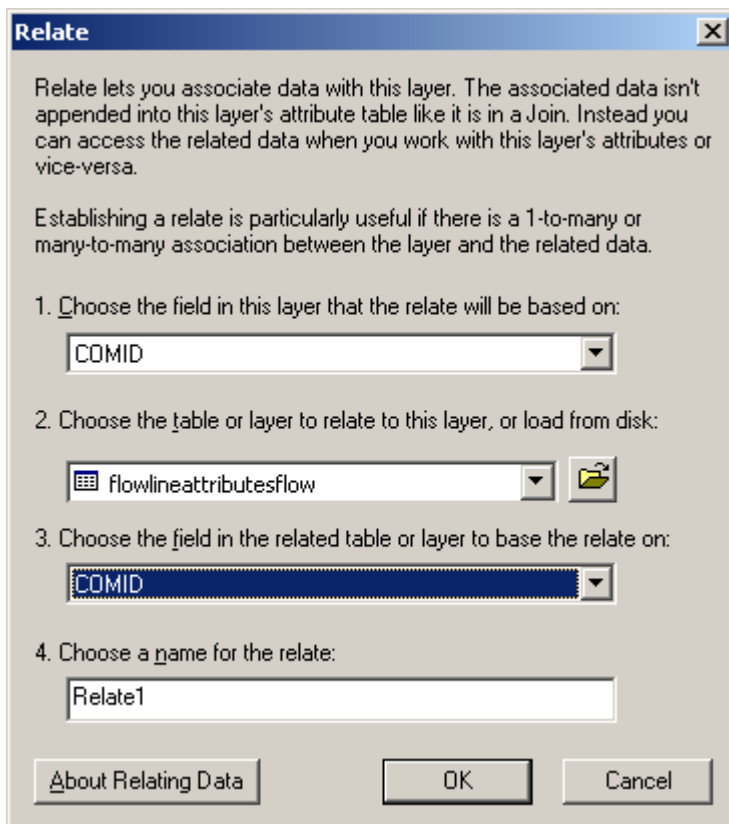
Relate

Relate lets you associate data with this layer. The associated data isn't appended into this layer's attribute table like it is in a Join. Instead you can access the related data when you work with this layer's attributes or vice-versa.

Establishing a relate is particularly useful if there is a 1-to-many or many-to-many association between the layer and the related data.

1. Choose the field in this layer that the relate will be based on:

COMID

2. Choose the table or layer to relate to this layer, or load from disk:

flowlineattributesflow

3. Choose the field in the related table or layer to base the relate on:

COMID

4. Choose a name for the relate:

Relate1

About Relating Data

OK

Cancel